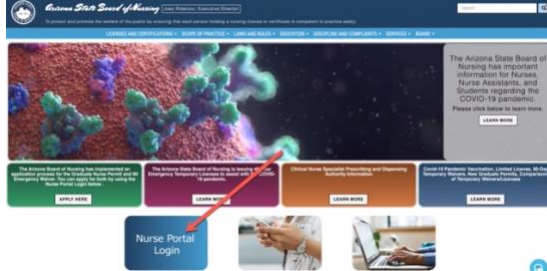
Arizona State Board of Nursing Joey Ridenour, Executive Director

To protect and promote the welfare of the public by ensuring that each person holding a nursing license or certificate is competent to practice safely.

Search

LICENSES AND CERTIFICATIONS • SCOPE OF PRACTICE • LAWS AND RULES • EDUCATION • DISCIPLINE AND COMPLAINTS • SERVICES • BOARD •

The Arizona State Board of Nursing has important information for Nurses, Nurse Assistants, and Students regarding the COVID-19 pandemic. Please click below to learn more.

LEARN MORE

The Arizona Board of Nursing has implemented an application process for the Graduate Nurse Permit and 90 Emergency Waiver. You can apply for both by using the Nurse Portal Login below.

APPLY HERE

The Arizona State Board of Nursing is issuing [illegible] Emergency Temporary Licenses to assist with COVID-19 pandemic.

LEARN MORE

Clinical Nurse Specialist Prescribing and Dispensing Authority Information

LEARN MORE

Covid-19 Pandemic Vaccination, Limited License, 90-Day Temporary Waiver, New Graduate Permits, Comparison of Temporary Waiver/Licenses

LEARN MORE

Nurse Portal Login